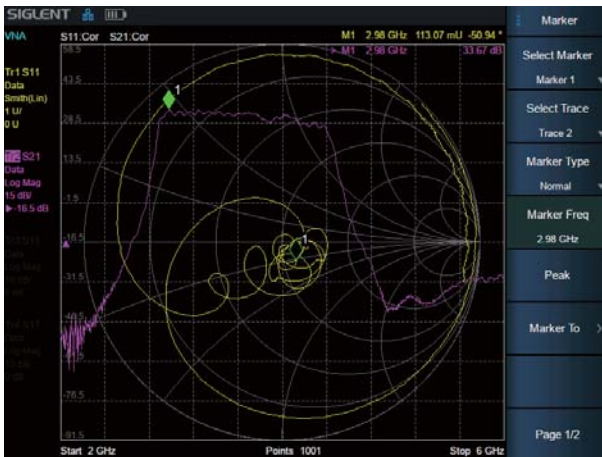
SIGLENT

VNA S11:Cor S21:Cor

M1 2.98 GHz 113.07 mU -50.94 °
M1 2.98 GHz 33.67 dB

Tr1 S11
Data
Smth(Lin)
1 U/
0 U

Tr2 S21
Data
Log Mag
15 dB/
▶ 16.5 dB

58.5
43.5
28.5
13.5
-1.5
-16.5
-31.5
-46.5
-61.5
-76.5
-91.5

1
1

Start 2 GHz Points 1001 Stop 6 GHz

Marker

Select Marker
Marker 1

Select Trace
Trace 2

Marker Type
Normal

Marker Freq
2.98 GHz

Peak

Marker To

Page 1/2